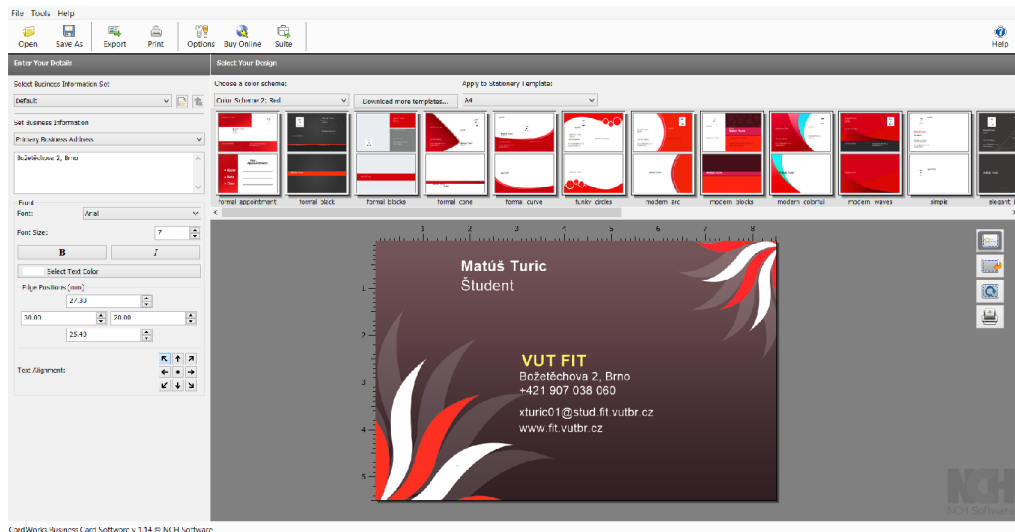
File Tools Help

Open Save As Export Print Options Buy Online Suite Help

Enter Your Details

Select Business Information Set

Default

Set Business Information

Primary Business Address

Božetěchova 2, Brno

Font

Font: Arial

Font Size: 7

B I

Select Text Color

Edge Positions (mm)

27.33

30.00 20.00

25.40

Text Alignment:

Select Your Design

Choose a color scheme:

Color Scheme 2: Red

Download more templates...

Apply to Stationery Template:

A4

formal appointment formal black formal blocks formal cone formal curve funky circles modern arc modern blocks modern colorful modern waves simple elegant

1 2 3 4 5 6 7 8

1 2 3 4 5

Matúš Turic
Študent

VUT FIT
Božetěchova 2, Brno
+421 907 038 060

xturic01@stud.fit.vutbr.cz
www.fit.vutbr.cz

NCH Software

CardWorks Business Card Software v 1.34 © NCH Software